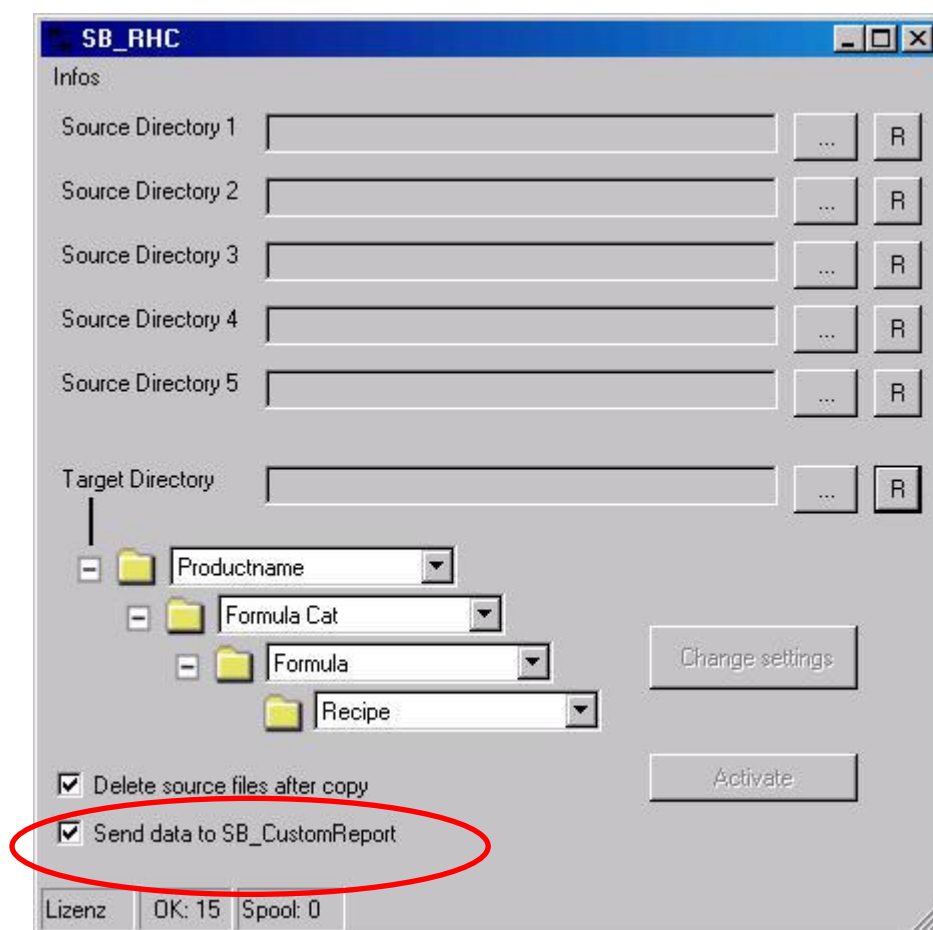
SB_RHC

Infos

Source Directory 1 ... R

Source Directory 2 ... R

Source Directory 3 ... R

Source Directory 4 ... R

Source Directory 5 ... R

Target Directory ... R

Productname

Formula Cat

Formula

Recipe

Change settings

Activate

Delete source files after copy

Send data to SB_CustomReport

Lizenz | OK: 15 | Spool: 0